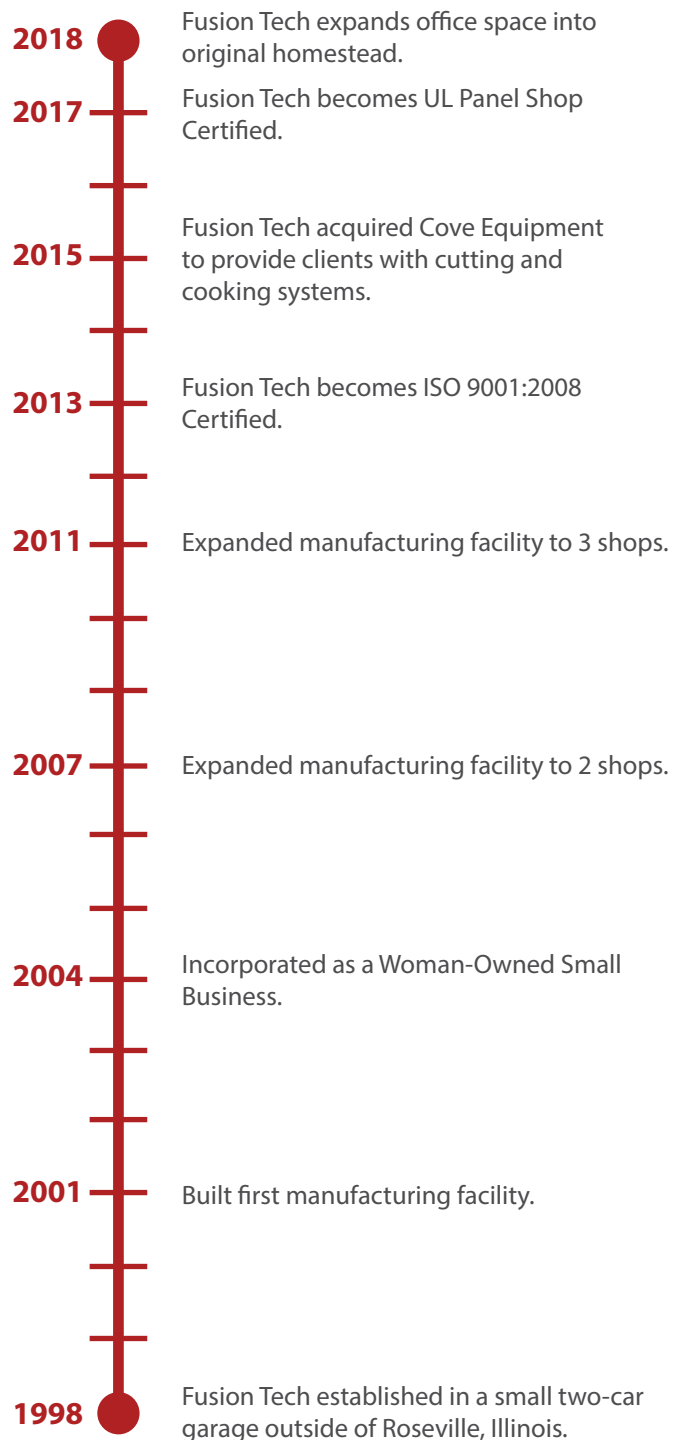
2018
Fusion Tech expands office space into original homestead.

2017
Fusion Tech becomes UL Panel Shop Certified.

2015
Fusion Tech acquired Cove Equipment to provide clients with cutting and cooking systems.

2013
Fusion Tech becomes ISO 9001:2008 Certified.

2011
Expanded manufacturing facility to 3 shops.

2007
Expanded manufacturing facility to 2 shops.

2004
Incorporated as a Woman-Owned Small Business.

2001
Built first manufacturing facility.

1998
Fusion Tech established in a small two-car garage outside of Roseville, Illinois.